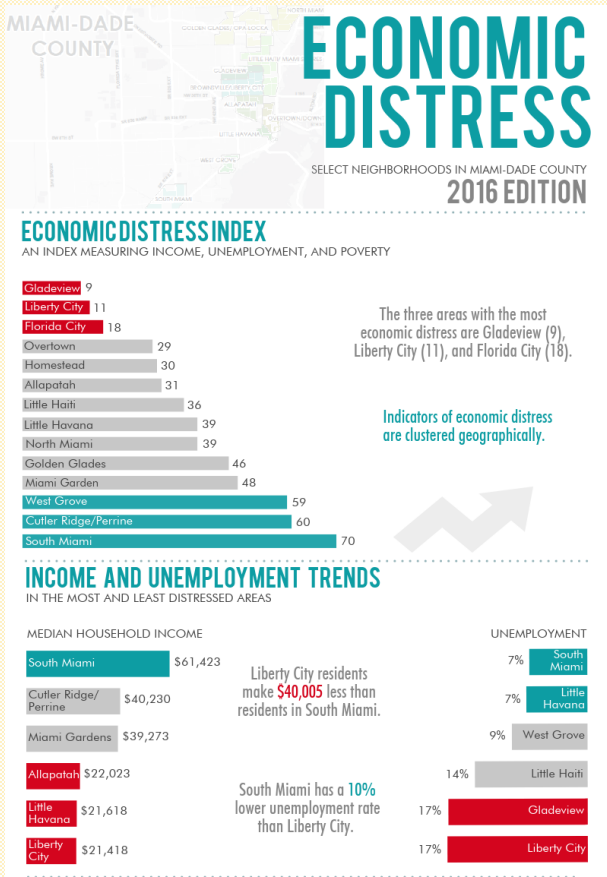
MIAMI-DADE COUNTY

ECONOMIC DISTRESS

SELECT NEIGHBORHOODS IN MIAMI-DADE COUNTY

2016 EDITION

ECONOMIC DISTRESS INDEX

AN INDEX MEASURING INCOME, UNEMPLOYMENT, AND POVERTY

| Neighborhood | Index |
|---|---|
| Gladeview | 9 |
| Liberty City | 11 |
| Florida City | 18 |
| Overtown | 29 |
| Homestead | 30 |
| Allapatah | 31 |
| Little Haiti | 36 |
| Little Havana | 39 |
| North Miami | 39 |
| Golden Glades | 46 |
| Miami Garden | 48 |
| West Grove | 59 |
| Cutler Ridge/Perrine | 60 |
| South Miami | 70 |

The three areas with the most economic distress are Gladeview (9), Liberty City (11), and Florida City (18).

Indicators of economic distress are clustered geographically.

INCOME AND UNEMPLOYMENT TRENDS

IN THE MOST AND LEAST DISTRESSED AREAS

MEDIAN HOUSEHOLD INCOME

| Neighborhood | Income |
|---|---|
| South Miami | $61,423 |
| Cutler Ridge/Perrine | $40,230 |
| Miami Gardens | $39,273 |
| Allapatah | $22,023 |
| Little Havana | $21,618 |
| Liberty City | $21,418 |

Liberty City residents make $40,005 less than residents in South Miami.

South Miami has a 10% lower unemployment rate than Liberty City.

UNEMPLOYMENT

| Neighborhood | Unemployment |
|---|---|
| South Miami | 7% |
| Little Havana | 7% |
| West Grove | 9% |
| Little Haiti | 14% |
| Gladeview | 17% |
| Liberty City | 17% |